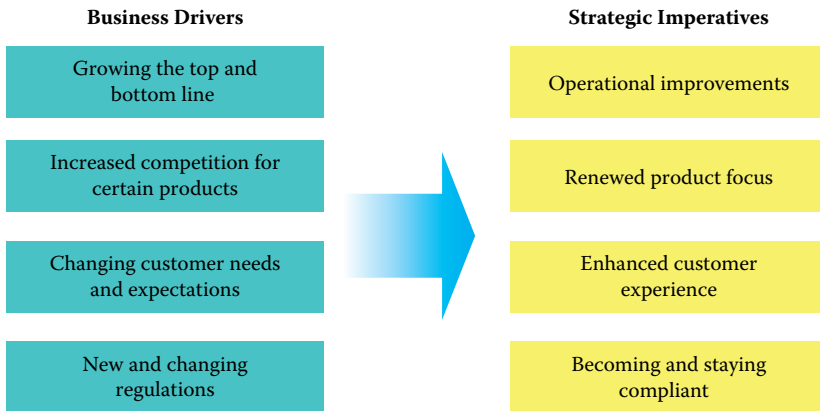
Business Drivers

Growing the top and bottom line

Increased competition for certain products

Changing customer needs and expectations

New and changing regulations

Strategic Imperatives

Operational improvements

Renewed product focus

Enhanced customer experience

Becoming and staying compliant